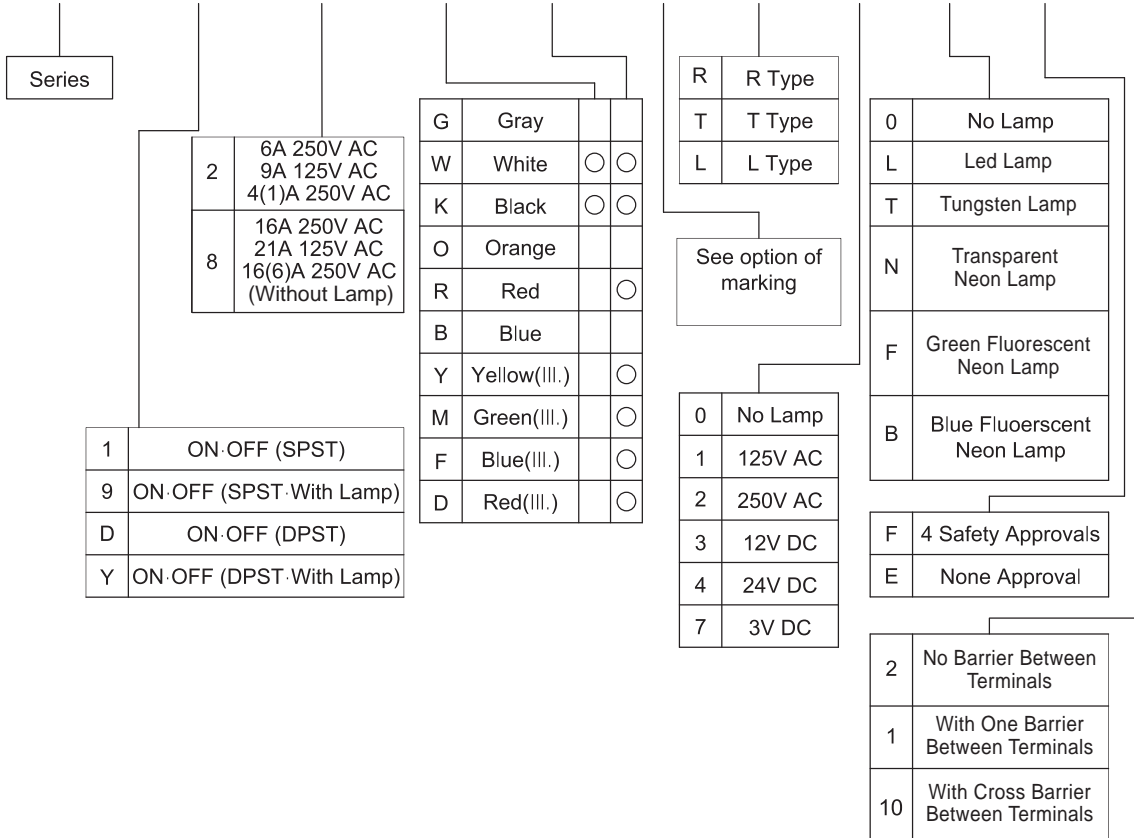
Series

| 2 | 6A 250V AC 9A 125V AC 4(1)A 250V AC |
|---|---|
| 8 | 16A 250V AC 21A 125V AC 16(6)A 250V AC (Without Lamp) |

| 1 | ON·OFF (SPST) |
|---|---|
| 9 | ON·OFF (SPST·With Lamp) |
| D | ON·OFF (DPST) |
| Y | ON·OFF (DPST·With Lamp) |

| G | Gray | | |
|---|---|---|---|
| W | White | ○ | ○ |
| K | Black | ○ | ○ |
| O | Orange | | |
| R | Red | | ○ |
| B | Blue | | |
| Y | Yellow(Ill.) | | ○ |
| M | Green(Ill.) | | ○ |
| F | Blue(Ill.) | | ○ |
| D | Red(Ill.) | | ○ |

| R | R Type |
|---|---|
| T | T Type |
| L | L Type |

See option of marking

| 0 | No Lamp |
|---|---|
| 1 | 125V AC |
| 2 | 250V AC |
| 3 | 12V DC |
| 4 | 24V DC |
| 7 | 3V DC |

| 0 | No Lamp |
|---|---|
| L | Led Lamp |
| T | Tungsten Lamp |
| N | Transparent Neon Lamp |
| F | Green Fluorescent Neon Lamp |
| B | Blue Fluoerscent Neon Lamp |

| F | 4 Safety Approvals |
|---|---|
| E | None Approval |

| 2 | No Barrier Between Terminals |
|---|---|
| 1 | With One Barrier Between Terminals |
| 10 | With Cross Barrier Between Terminals |